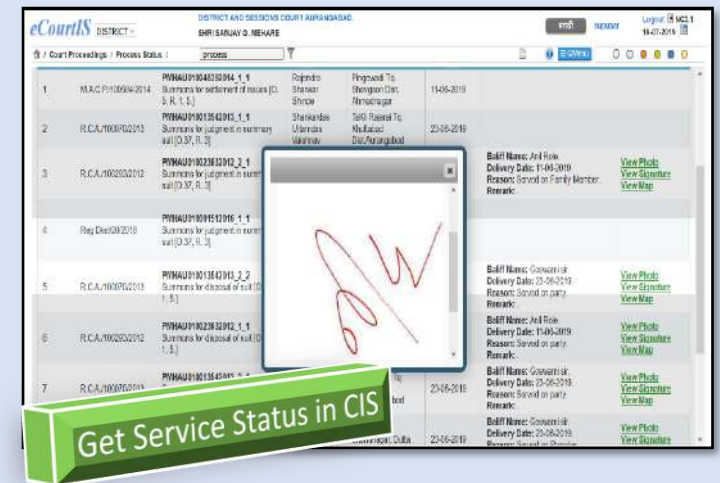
eCourtIS DISTRICT

DISTRICT AND SESSIONS COURT AURANGABAD.
SHRI SANJAY D. MEHARE

मराठी superuser Logout MC2.1 18-07-2019

/ Court Proceedings / Process Status : process

| | | | | | | | |
|---|---|---|---|---|---|---|---|
| 1 | M.A.C.P./100584/2014 | PIVNAU010045352014_1_1 Summons for settlement of issues [O. 5, R. 1, 5.] | Rajendra Shankar Shinde | Pingewadi Tq. Shevgaon Dist. Ahmednagar | 11-06-2019 | | |
| 2 | R.C.A./100070/2013 | PIVNAU010013542013_1_1 Summons for judgment in summary suit [O.37, R. 3] | Shankardas Uttamdas Vaishnav | Taf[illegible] Rajawal Tq. Khultabad Dist.Aurangabad | 23-06-2019 | | |
| 3 | R.C.A./100280/2012 | PIVNAU010023632012_2_1 Summons for judgment in summary suit [O.37, R. 3] | | | | Bailif Name: Anil Rode Delivery Date: 11-06-2019 Reason: Served on Family Member. Remark: | View Photo View Signature View Map |
| 4 | Reg Dkst/20/2016 | PIVNAU010001512016_1_1 Summons for judgment in summary suit [O.37, R. 3] | | | | | |
| 5 | R.C.A./100070/2013 | PIVNAU010013542013_2_2 Summons for disposal of suit [O. 1, 5.] | | | | Bailif Name: Goswami sir. Delivery Date: 23-06-2019 Reason: Served on party. Remark: | View Photo View Signature View Map |
| 6 | R.C.A./100280/2012 | PIVNAU010023632012_1_1 Summons for disposal of suit [O. 1, 5.] | | | | Bailif Name: Anil Rode Delivery Date: 11-06-2019 Reason: Served on party. Remark: | View Photo View Signature View Map |
| 7 | R.C.A./100070/2013 | PIVNAU010013542013_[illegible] | | Tq. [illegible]bad | 23-06-2019 | Bailif Name: Goswami sir. Delivery Date: 23-06-2019 Reason: Served on party. Remark: | View Photo View Signature View Map |
| | | | | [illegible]angabad, Daulta | 23-06-2019 | Bailif Name: Goswami sir. Delivery Date: 23-06-2019 Reason: Served on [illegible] | View Photo View Signature |

Get Service Status in CIS